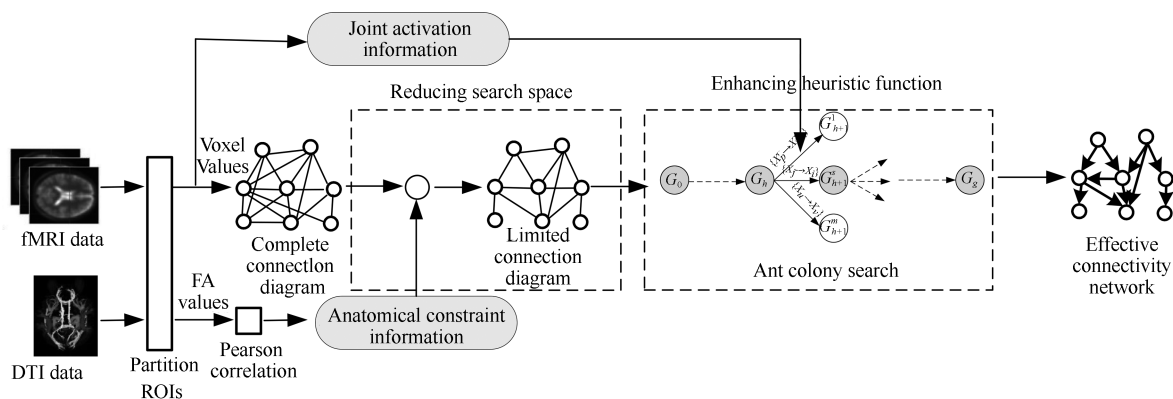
Joint activation information

Reducing search space

Enhancing heuristic function

Voxel Values

fMRI data

Complete connectlon diagram

Limited connection diagram

$G_0$

$G_h$

$G_{h+1}^1$

$G_{h+1}^s$

$G_{h+1}^m$

$G_g$

$\langle X_j \rightarrow X_i \rangle$

$\langle X_j \rightarrow X_i \rangle$

$\langle X_H \rightarrow X_p \rangle$

Ant colony search

Effective connectivity network

FA values

DTI data

Partition ROIs

Pearson correlation

Anatomical constraint information